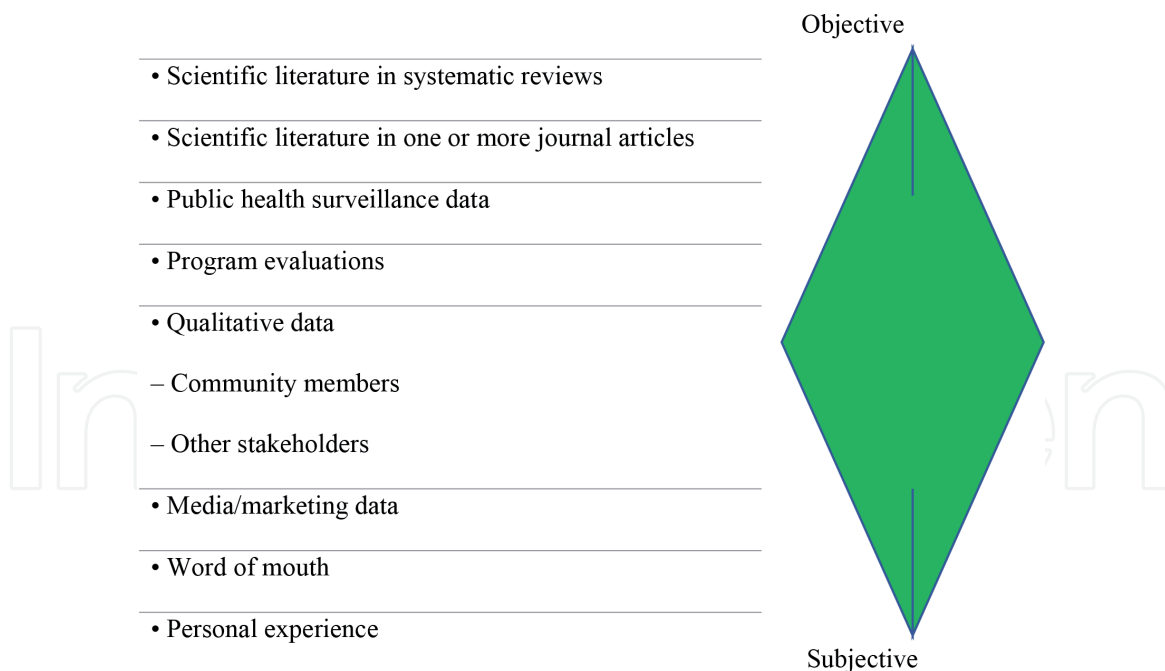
Objective

• Scientific literature in systematic reviews

• Scientific literature in one or more journal articles

• Public health surveillance data

• Program evaluations

• Qualitative data

– Community members

– Other stakeholders

• Media/marketing data

• Word of mouth

• Personal experience

Subjective